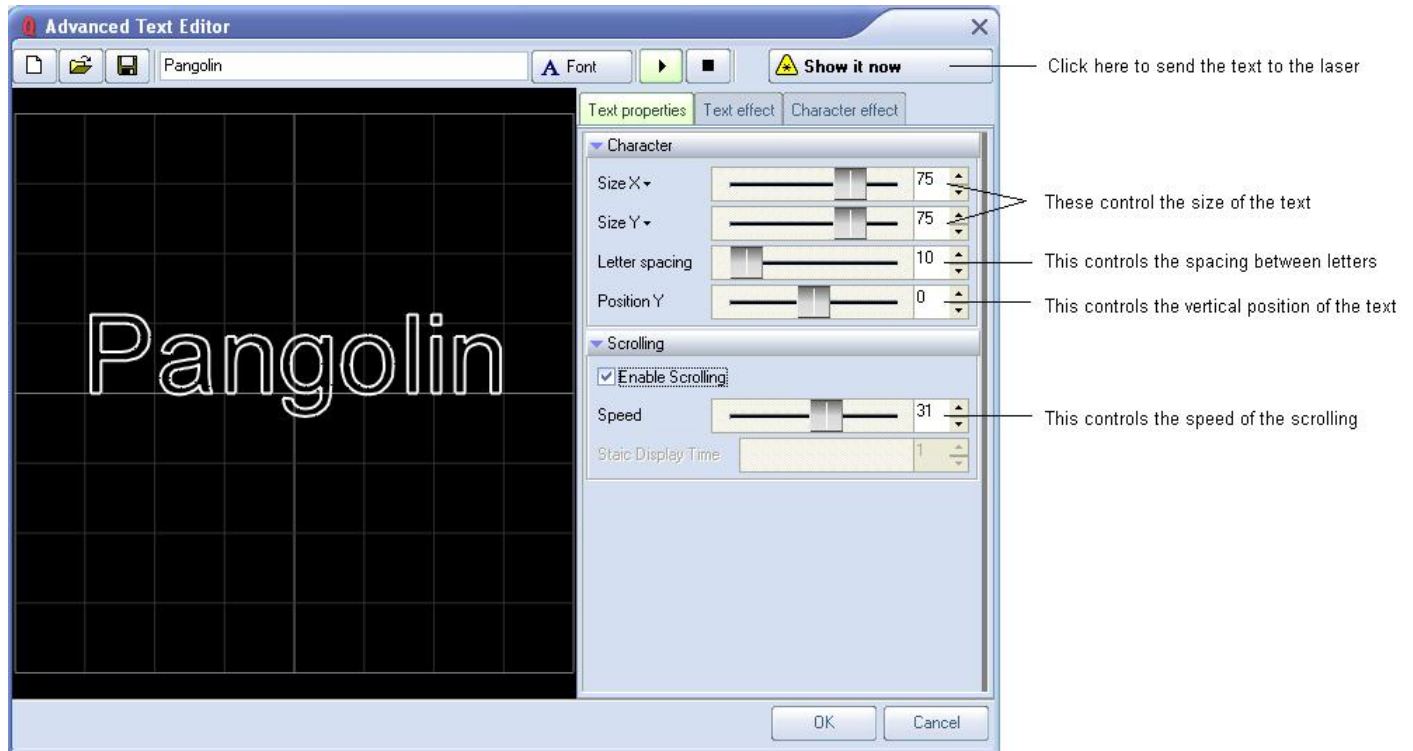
Advanced Text Editor

Pangolin

A Font

Show it now

Click here to send the text to the laser

Text properties | Text effect | Character effect

Character

Size X

75

Size Y

75

These control the size of the text

Letter spacing

10

This controls the spacing between letters

Position Y

0

This controls the vertical position of the text

Pangolin

Scrolling

Enable Scrolling

Speed

31

This controls the speed of the scrolling

Staic Display Time

1

OK

Cancel